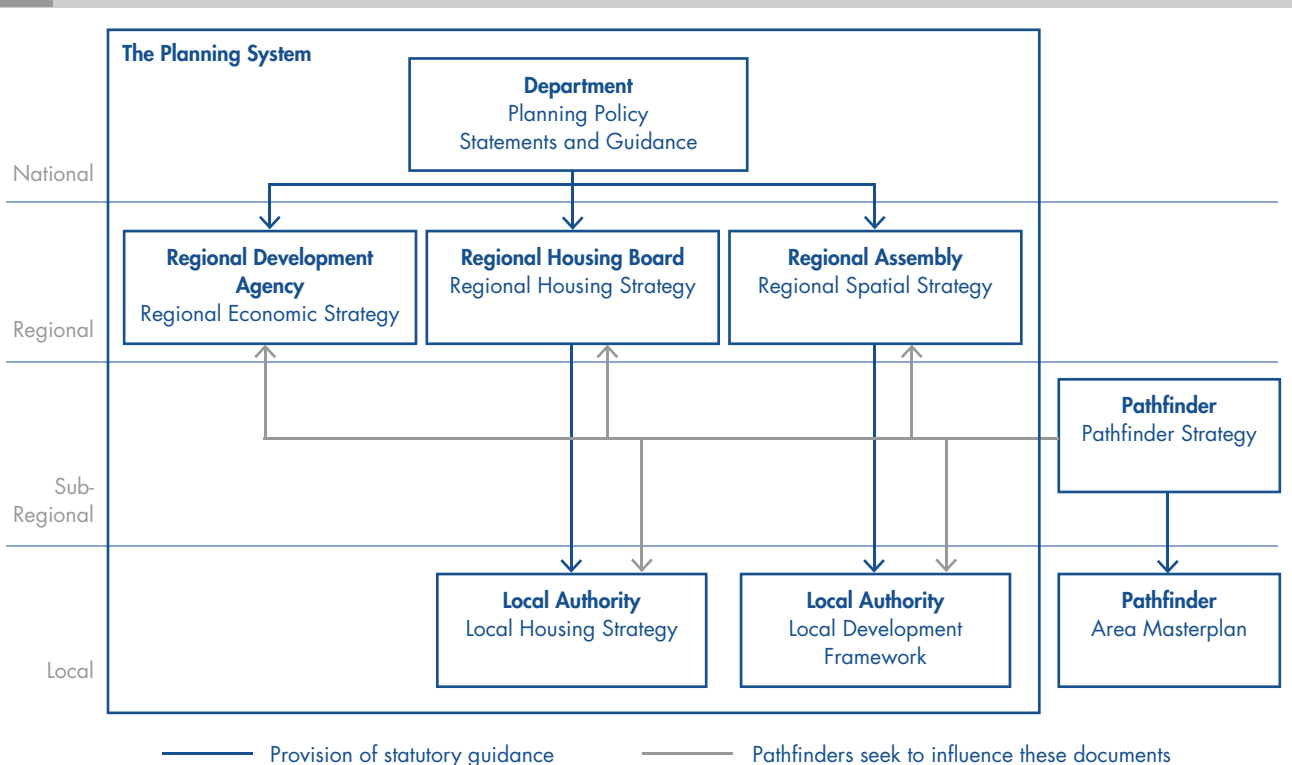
The Planning System

**Department**
Planning Policy
Statements and Guidance

National

**Regional Development Agency**
Regional Economic Strategy

**Regional Housing Board**
Regional Housing Strategy

**Regional Assembly**
Regional Spatial Strategy

Regional

**Pathfinder**
Pathfinder Strategy

Sub-Regional

**Local Authority**
Local Housing Strategy

**Local Authority**
Local Development Framework

**Pathfinder**
Area Masterplan

Local

Provision of statutory guidance

Pathfinders seek to influence these documents